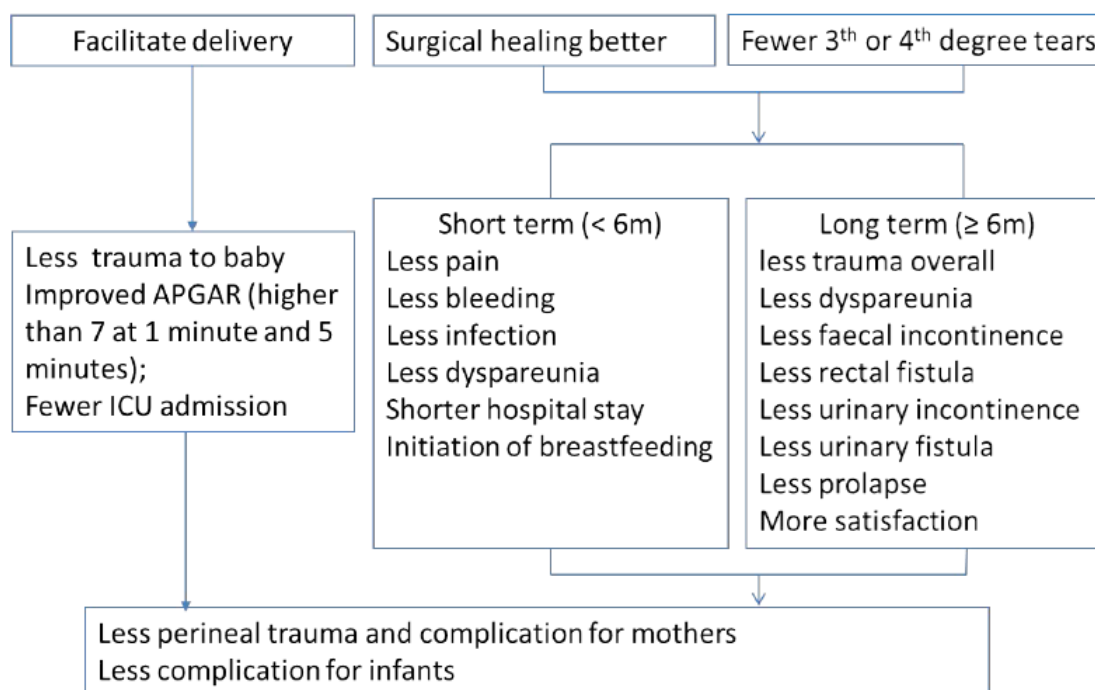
Facilitate delivery

Surgical healing better

Fewer 3$^{th}$ or 4$^{th}$ degree tears

Less trauma to baby
Improved APGAR (higher than 7 at 1 minute and 5 minutes);
Fewer ICU admission

Short term (< 6m)
Less pain
Less bleeding
Less infection
Less dyspareunia
Shorter hospital stay
Initiation of breastfeeding

Long term (≥ 6m)
less trauma overall
Less dyspareunia
Less faecal incontinence
Less rectal fistula
Less urinary incontinence
Less urinary fistula
Less prolapse
More satisfaction

Less perineal trauma and complication for mothers
Less complication for infants